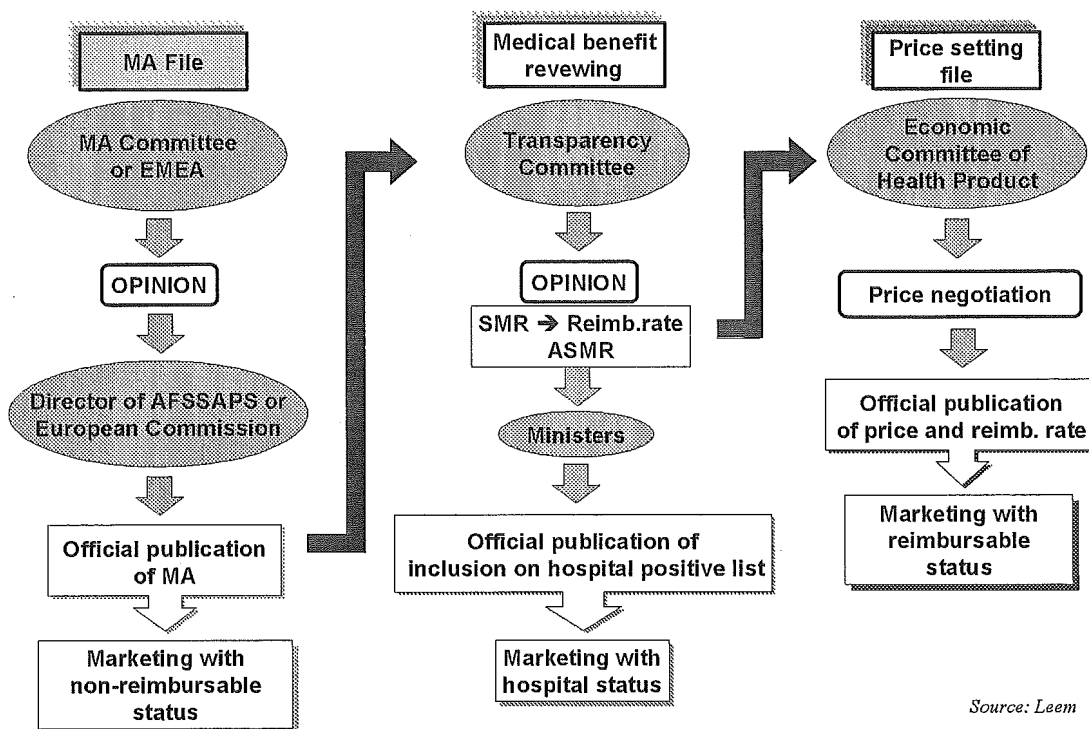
MA File

MA Committee or EMEA

OPINION

Director of AFSSAPS or European Commission

Official publication of MA

Marketing with non-reimbursable status

Medical benefit revewing

Transparency Committee

OPINION

SMR → Reimb.rate ASMR

Ministers

Official publication of inclusion on hospital positive list

Marketing with hospital status

Price setting file

Economic Committee of Health Product

Price negotiation

Official publication of price and reimb. rate

Marketing with reimbursable status

Source: Leem